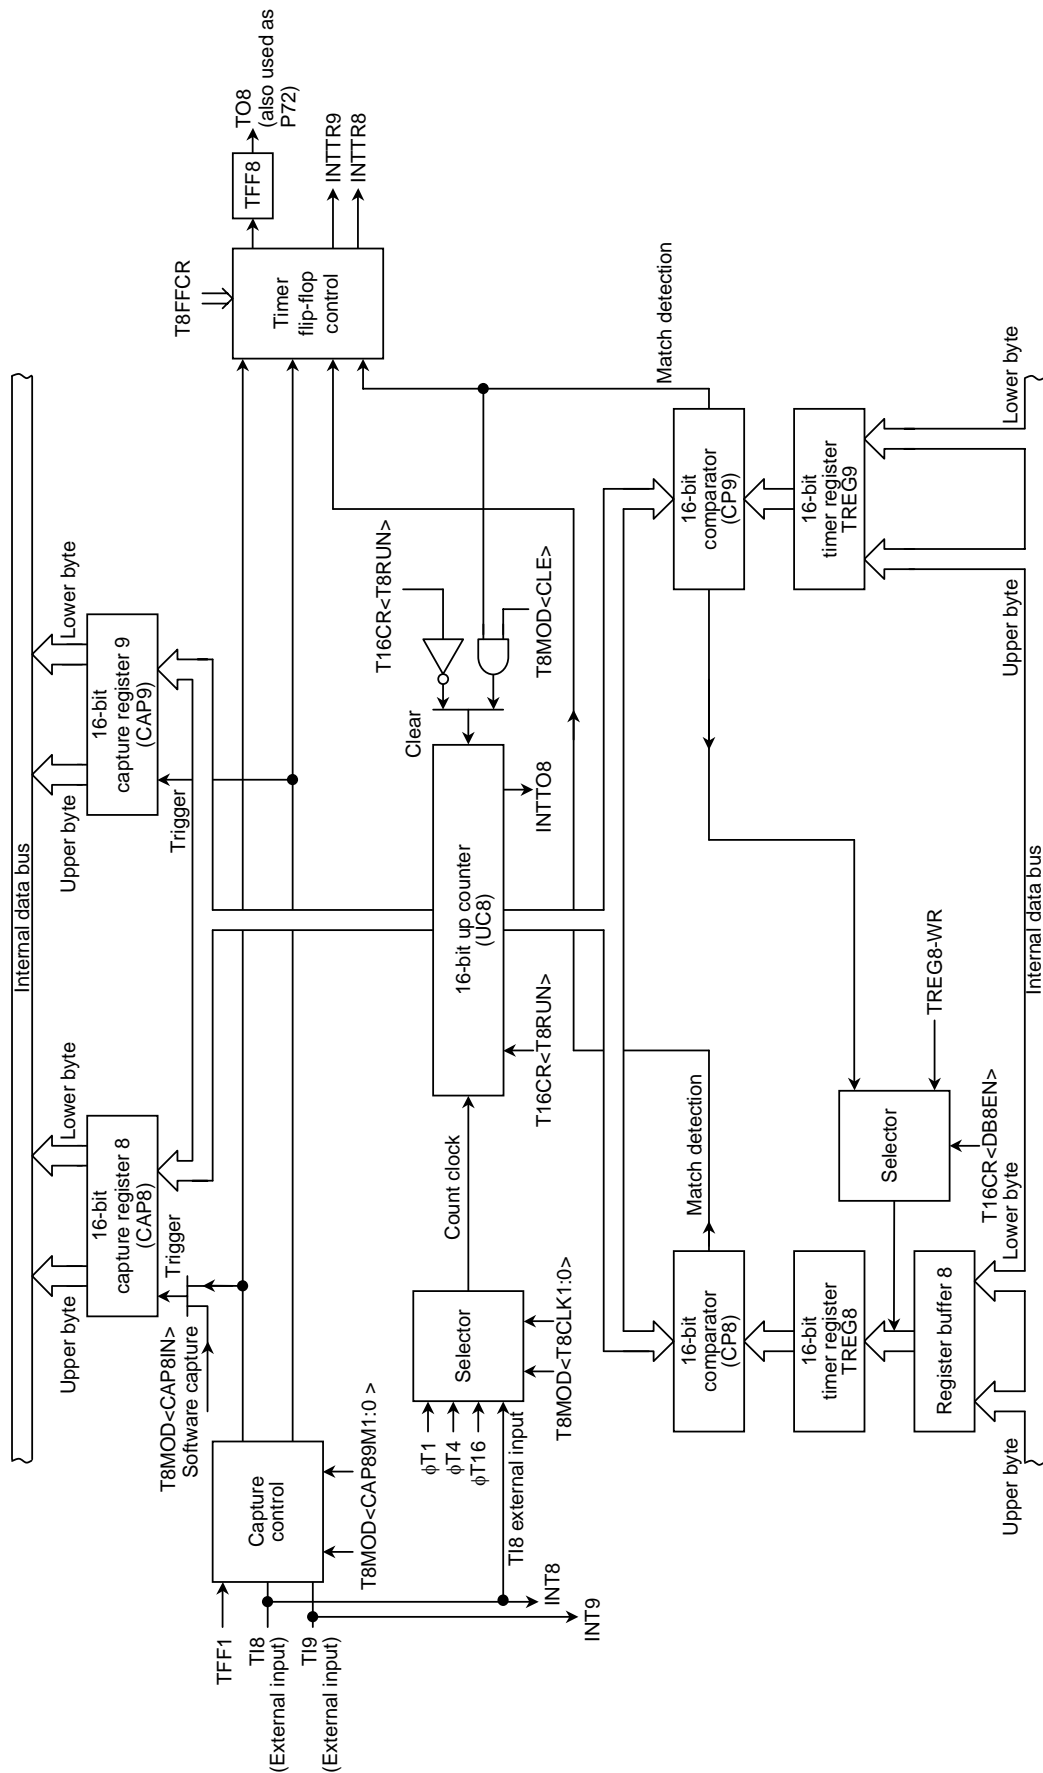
Internal data bus

Upper byte
Lower byte
16-bit capture register 8 (CAP8)
Trigger

Upper byte
Lower byte
16-bit capture register 9 (CAP9)
Trigger

TO8 (also used as P72)
TFF8
INTTR9
INTTR8
T8FFCR
Timer flip-flop control

T8MOD<CAP8IN>
Software capture
Capture control
T8MOD<CAP89M1:0 >
TFF1
TI8 (External input)
TI9 (External input)
INT8
INT9
TI8 external input

Selector
$\phi$T1
$\phi$T4
$\phi$T16
T8MOD<T8CLK1:0>
Count clock

16-bit up counter (UC8)
T16CR<T8RUN>
INTTO8
Clear
T16CR<T8RUN>
T8MOD<CLE>

Match detection
16-bit comparator (CP9)
16-bit timer register TREG9
Lower byte
Upper byte

Match detection
16-bit comparator (CP8)
16-bit timer register TREG8
Register buffer 8
Selector
TREG8-WR
T16CR<DB8EN>
Lower byte
Upper byte
Internal data bus